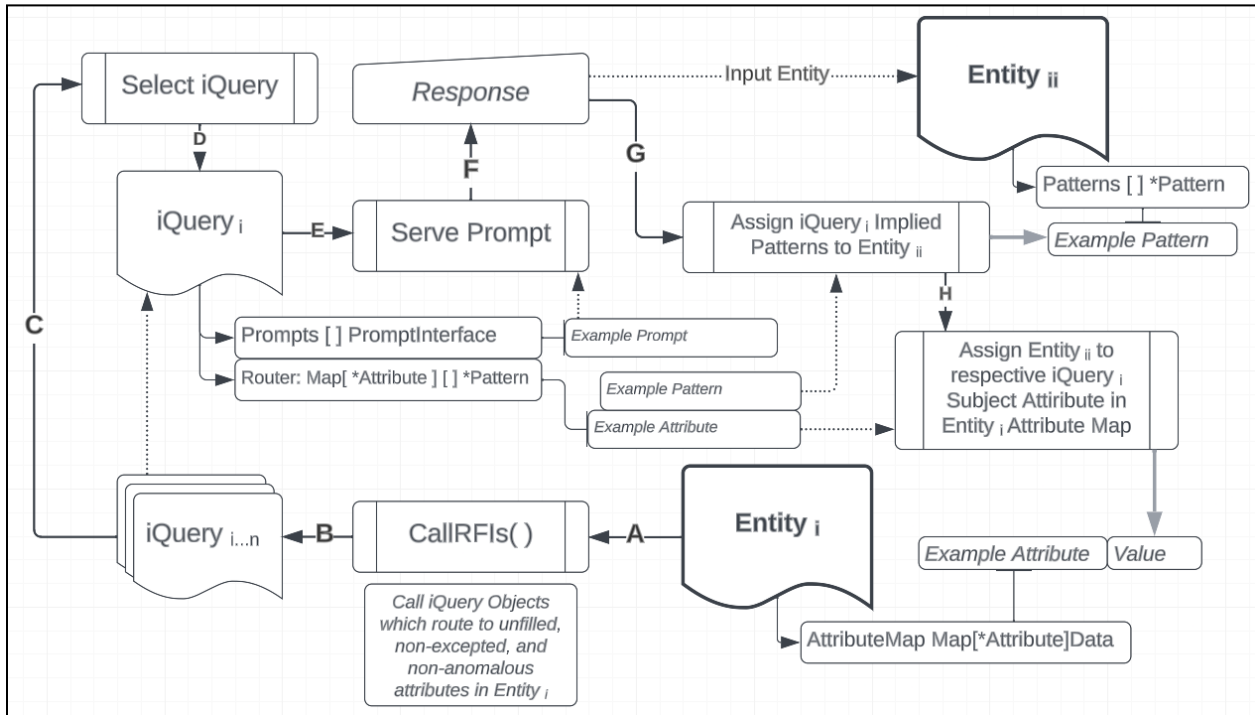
Select iQuery

Response

Input Entity

Entity $_{ii}$

D

F

G

Patterns [ ] *Pattern

iQuery $_{i}$

E

Serve Prompt

Assign iQuery $_{i}$ Implied Patterns to Entity $_{ii}$

Example Pattern

H

C

Prompts [ ] PromptInterface

Example Prompt

Router: Map[ *Attribute ] [ ] *Pattern

Example Pattern

Example Attribute

Assign Entity $_{ii}$ to respective iQuery $_{i}$ Subject Attiribute in Entity $_{i}$ Attribute Map

iQuery $_{i...n}$

B

CallRFIs( )

A

Entity $_{i}$

Example Attribute

Value

Call iQuery Objects which route to unfilled, non-excepted, and non-anomalous attributes in Entity $_{i}$

AttributeMap Map[*Attribute]Data